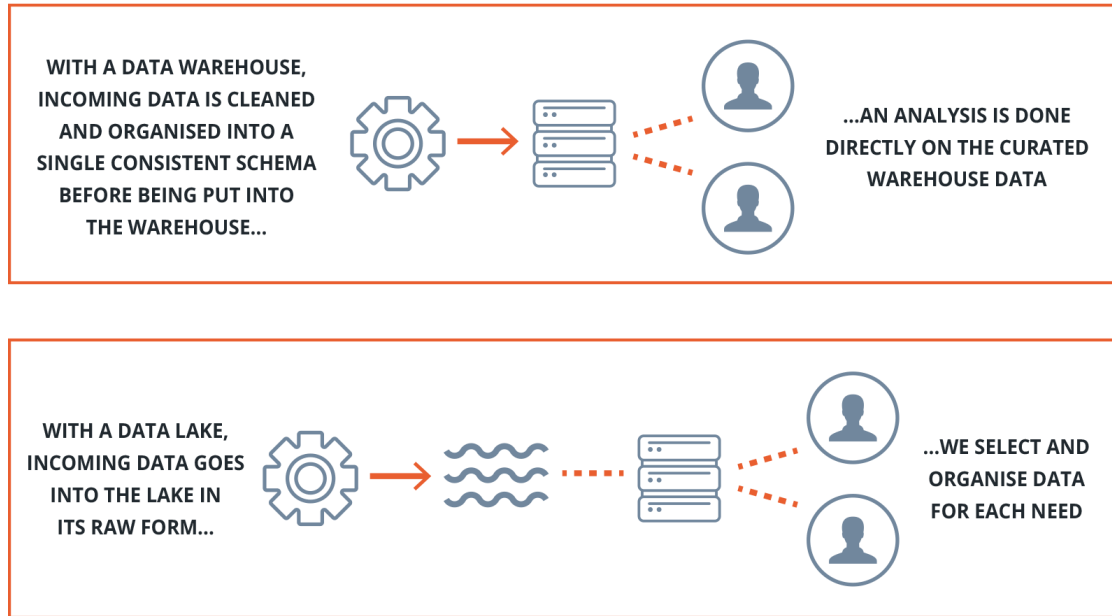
WITH A DATA WAREHOUSE, INCOMING DATA IS CLEANED AND ORGANISED INTO A SINGLE CONSISTENT SCHEMA BEFORE BEING PUT INTO THE WAREHOUSE...

...AN ANALYSIS IS DONE DIRECTLY ON THE CURATED WAREHOUSE DATA

WITH A DATA LAKE, INCOMING DATA GOES INTO THE LAKE IN ITS RAW FORM...

...WE SELECT AND ORGANISE DATA FOR EACH NEED